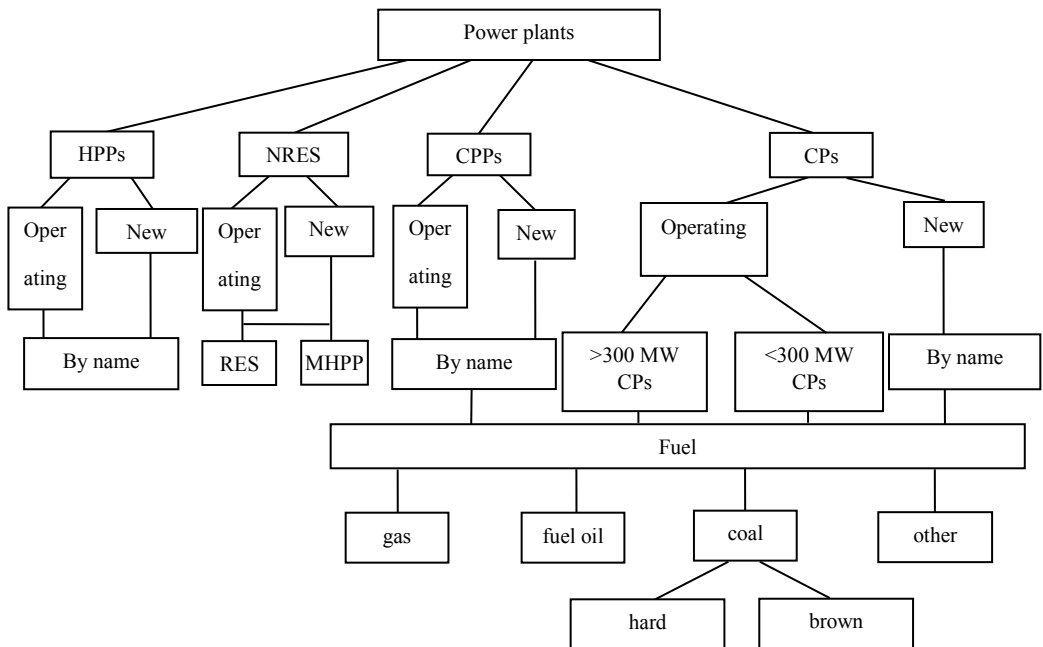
Power plants

HPPs

Oper
ating

New

By name

NRES

Oper
ating

New

RES

MHPP

CPPs

Oper
ating

New

By name

CPs

Operating

New

>300 MW CPs

<300 MW CPs

By name

Fuel

gas

fuel oil

coal

other

hard

brown